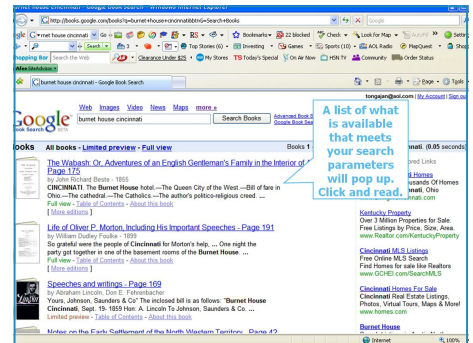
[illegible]net House cincinnati - Google Book Search - Windows Internet Explorer

http://books.google.com/books?q=burnet+house+cincinnati&btnG=Search+Books

Google

Google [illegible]+net house cincinnati Go Bookmarks 22 blocked Check Look for Map AutoFill Settings

Search Top Stories (6) Investing Games Sports (10) AOL Radio MapQuest Shop

Shopping Bar Search the Web Clearance Under $25 My Stores Today's Special On Air Now HSN TV Community Order Status

Free Windows

burnet house cincinnati - Google Book Search

Page Tools

tongajan@aol.com | My Account | Sign out

Web Images Video News Maps more »

Google Book Search BETA

burnet house cincinnati

Search Books

Advanced Book Search

Google Book Search Help

Books All books - Limited preview - Full view

Books 1 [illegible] cinnati. (0.05 seconds)

The Wabash: Or, Adventures of an English Gentleman's Family in the Interior of A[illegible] Page 175
by John Richard Beste - 1855
CINCINNATI. The Burnet House hotel.—The Queen City of the West. —Bill of fare in Ohio. —The cathedral. —The Catholics.—The author's politico-religious creed. ...
Full view - Table of Contents - About this book
[ More editions ]

Life of Oliver P. Morton, Including His Important Speeches - Page 191
by William Dudley Foulke - 1899
So grateful were the people of Cincinnati for Morton's help, ... One night the party got together in one of the basement rooms of the Burnet House. ...
Full view - Table of Contents - About this book
[ More editions ]

Speeches and writings - Page 169
by Abraham Lincoln, Don E. Fehrenbacher
Yours, Johnson, Saunders & Co" The inclosed bill is as follows: "Burnet House Cincinnati, Sept. 19- 1859 Hon: A. Lincoln To Johnson, Saunders & Co. ...
Limited preview - Table of Contents - About this book

Notes on the Early Settlement of the North-Western Territory - Page 42

A list of what is available that meets your search parameters will pop up. Click and read.

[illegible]ored Links

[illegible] Homes
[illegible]usands Of Homes
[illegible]nati, Ohio
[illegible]m/KentuckyProperty

Kentucky Property
Over 3 Million Properties for Sale.
Free Listings by Price, Size, Area.
www.Realtor.com/KentuckyProperty

Cincinnati MLS Listings
Free Online MLS Search
Find Homes for sale like Realtors
www.GCHEI.com/SearchMLS

Cincinnati Homes For Sale
Cincinnati Real Estate Listings, Photos, Virtual Tours, Maps & More!
www.homes.com

Burnet House

Internet 100%